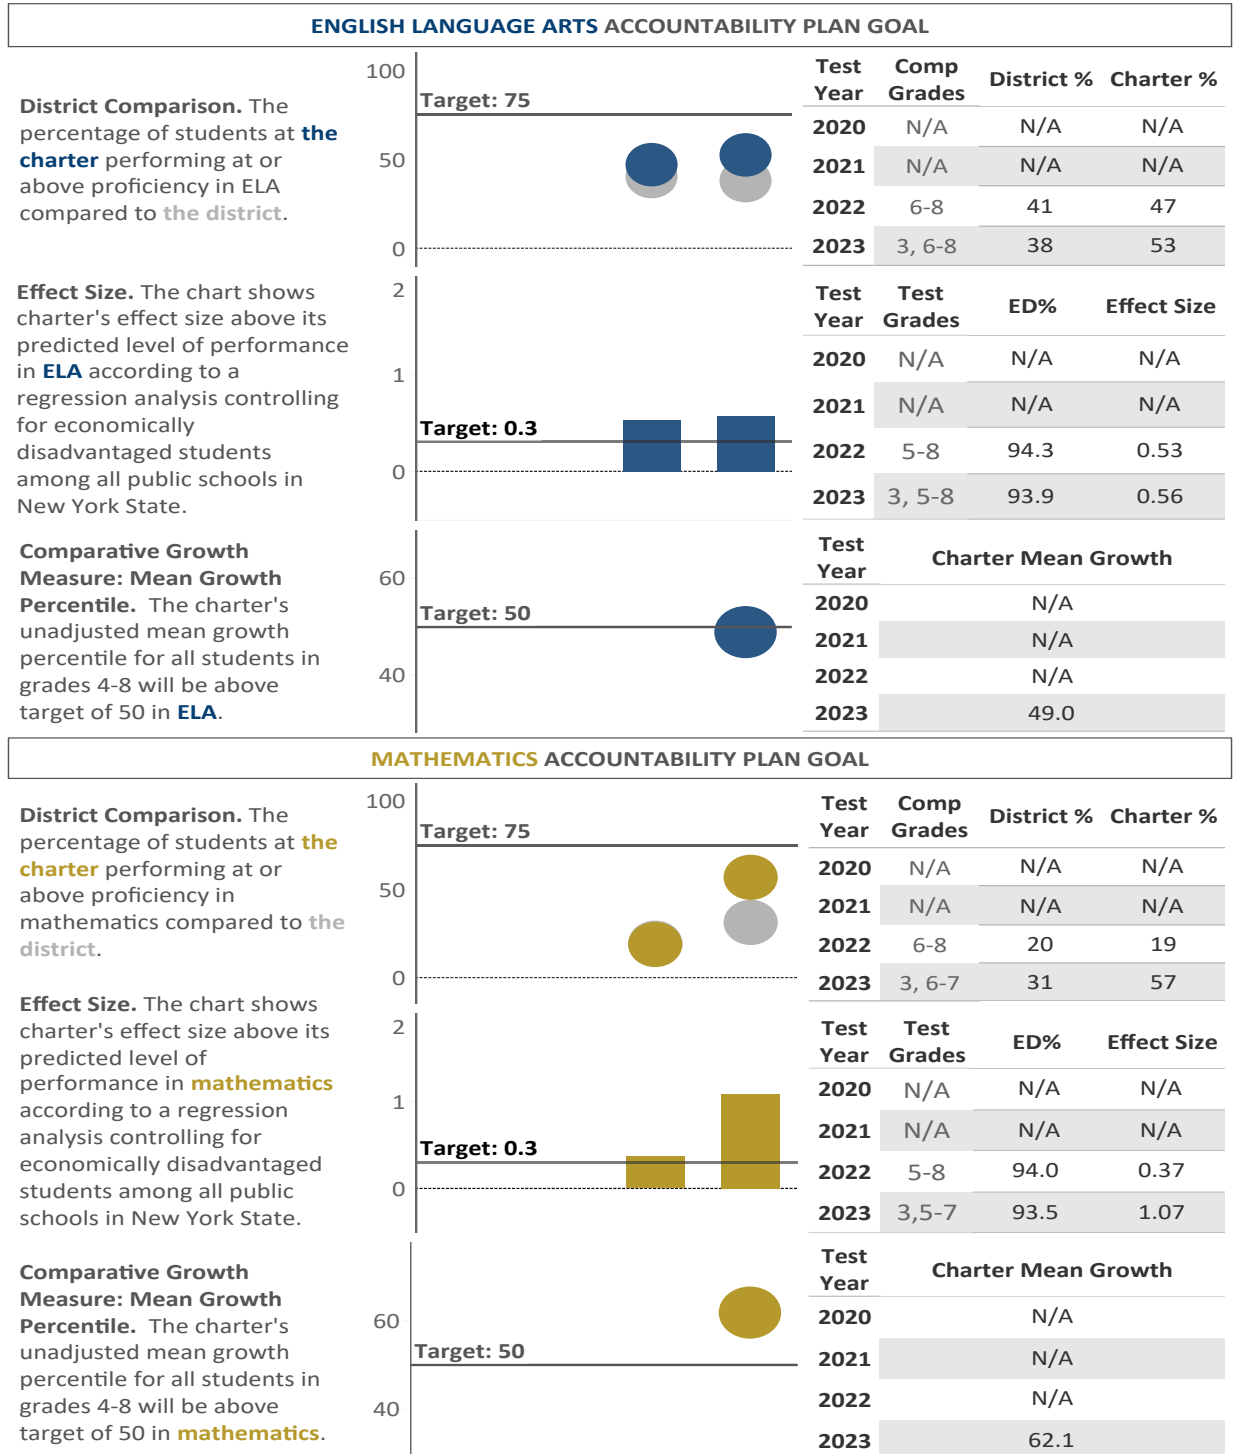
ENGLISH LANGUAGE ARTS ACCOUNTABILITY PLAN GOAL

District Comparison. The percentage of students at the charter performing at or above proficiency in ELA compared to the district.

100
Target: 75
50
0

| Test Year | Comp Grades | District % | Charter % |
|---|---|---|---|
| 2020 | N/A | N/A | N/A |
| 2021 | N/A | N/A | N/A |
| 2022 | 6-8 | 41 | 47 |
| 2023 | 3, 6-8 | 38 | 53 |

Effect Size. The chart shows charter's effect size above its predicted level of performance in ELA according to a regression analysis controlling for economically disadvantaged students among all public schools in New York State.

2
1
Target: 0.3
0

| Test Year | Test Grades | ED% | Effect Size |
|---|---|---|---|
| 2020 | N/A | N/A | N/A |
| 2021 | N/A | N/A | N/A |
| 2022 | 5-8 | 94.3 | 0.53 |
| 2023 | 3, 5-8 | 93.9 | 0.56 |

Comparative Growth Measure: Mean Growth Percentile. The charter's unadjusted mean growth percentile for all students in grades 4-8 will be above target of 50 in ELA.

60
Target: 50
40

| Test Year | Charter Mean Growth |
|---|---|
| 2020 | N/A |
| 2021 | N/A |
| 2022 | N/A |
| 2023 | 49.0 |

MATHEMATICS ACCOUNTABILITY PLAN GOAL

District Comparison. The percentage of students at the charter performing at or above proficiency in mathematics compared to the district.

100
Target: 75
50
0

| Test Year | Comp Grades | District % | Charter % |
|---|---|---|---|
| 2020 | N/A | N/A | N/A |
| 2021 | N/A | N/A | N/A |
| 2022 | 6-8 | 20 | 19 |
| 2023 | 3, 6-7 | 31 | 57 |

Effect Size. The chart shows charter's effect size above its predicted level of performance in mathematics according to a regression analysis controlling for economically disadvantaged students among all public schools in New York State.

2
1
Target: 0.3
0

| Test Year | Test Grades | ED% | Effect Size |
|---|---|---|---|
| 2020 | N/A | N/A | N/A |
| 2021 | N/A | N/A | N/A |
| 2022 | 5-8 | 94.0 | 0.37 |
| 2023 | 3,5-7 | 93.5 | 1.07 |

Comparative Growth Measure: Mean Growth Percentile. The charter's unadjusted mean growth percentile for all students in grades 4-8 will be above target of 50 in mathematics.

60
Target: 50
40

| Test Year | Charter Mean Growth |
|---|---|
| 2020 | N/A |
| 2021 | N/A |
| 2022 | N/A |
| 2023 | 62.1 |